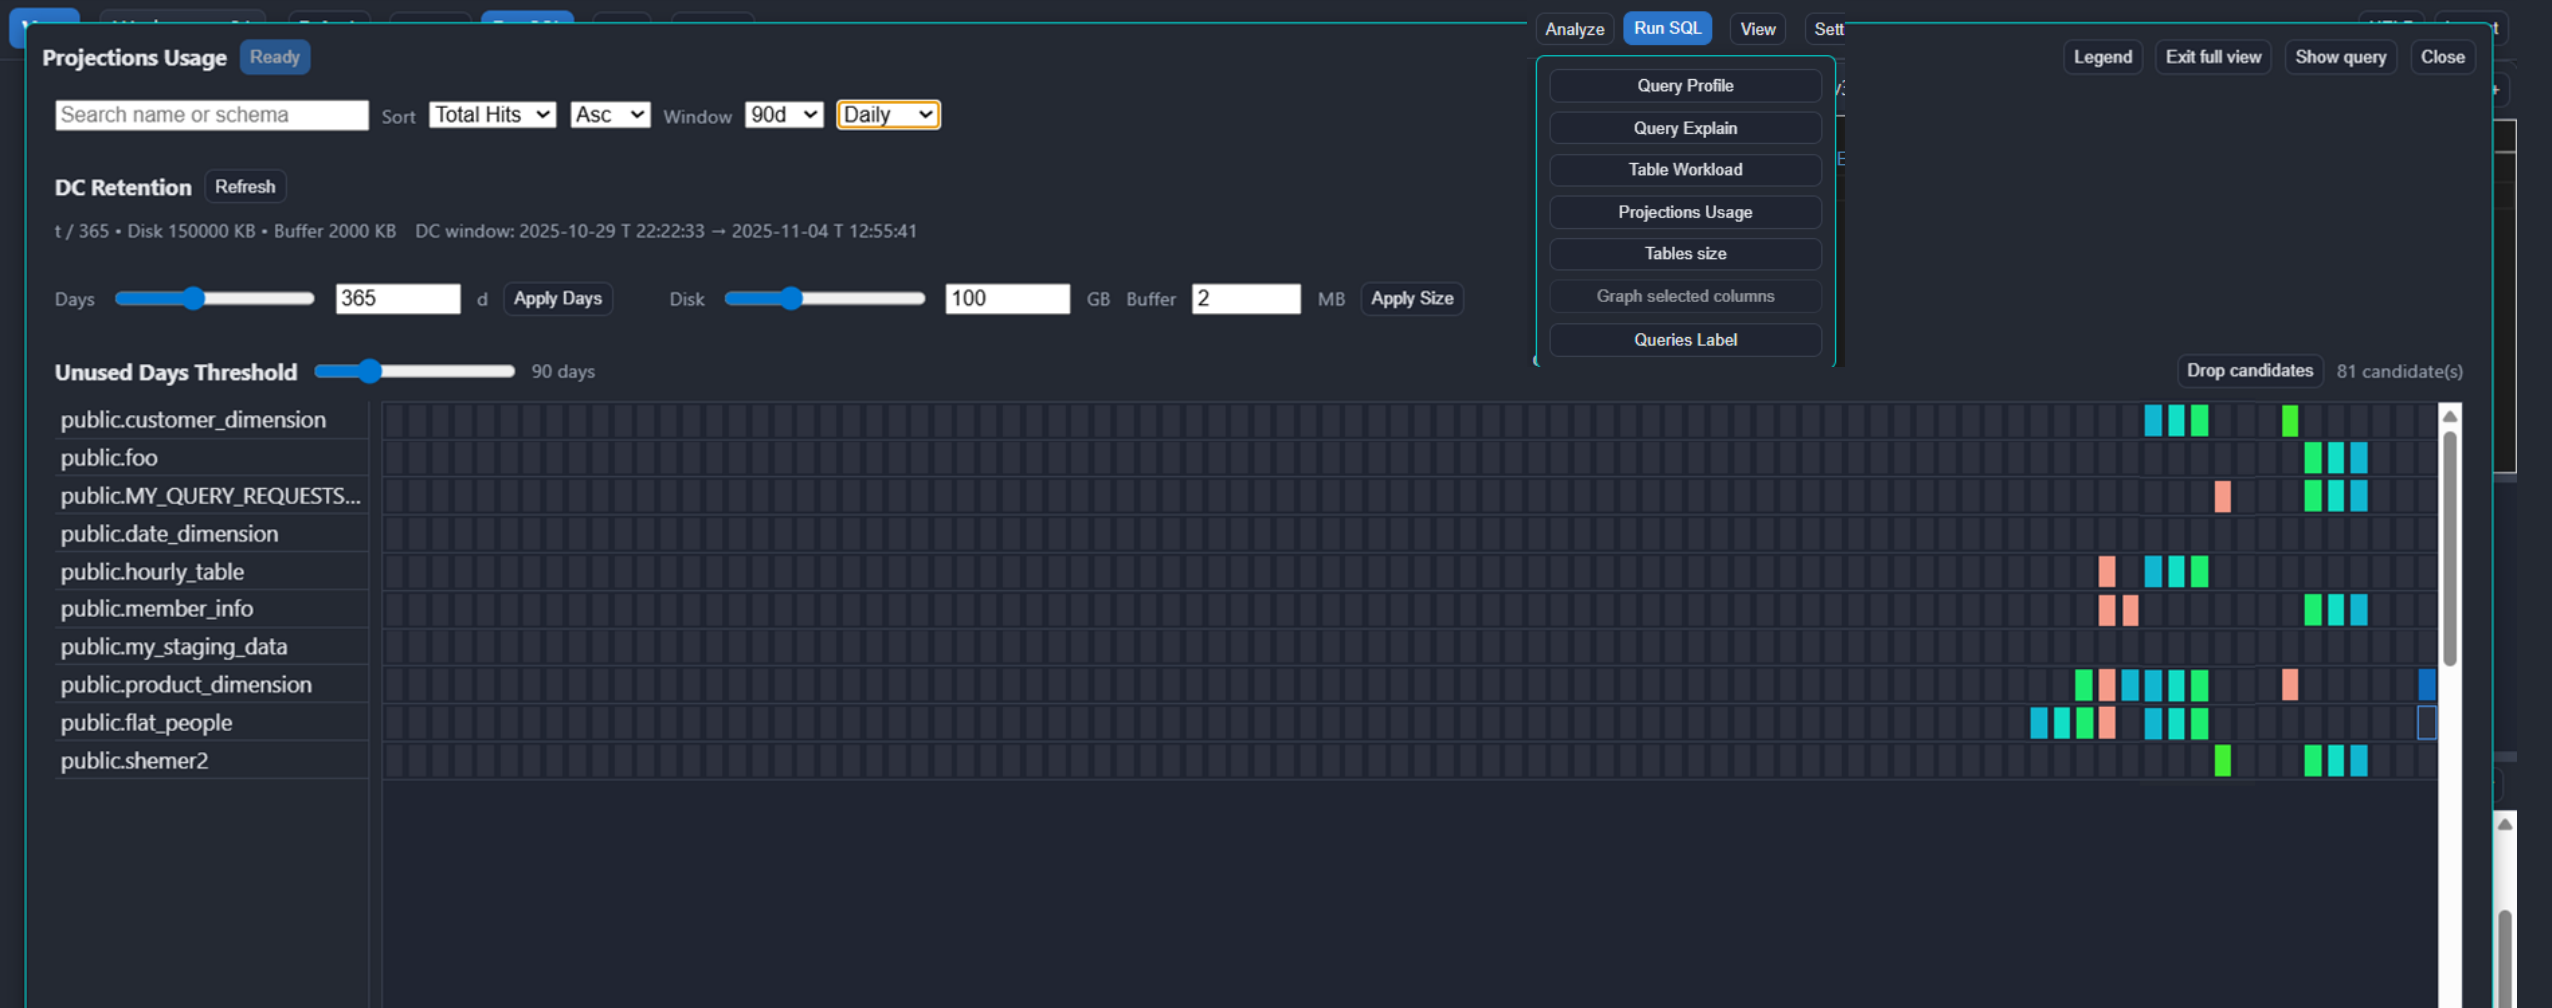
Analyze Run SQL View Sett

Projections Usage Ready

Legend Exit full view Show query Close

Search name or schema Sort Total Hits Asc Window 90d Daily

Query Profile
Query Explain
Table Workload
Projections Usage
Tables size
Graph selected columns
Queries Label

DC Retention Refresh

t / 365 • Disk 150000 KB • Buffer 2000 KB DC window: 2025-10-29 T 22:22:33 → 2025-11-04 T 12:55:41

Days 365 d Apply Days Disk 100 GB Buffer 2 MB Apply Size

Unused Days Threshold 90 days

Drop candidates 81 candidate(s)

public.customer_dimension
public.foo
public.MY_QUERY_REQUESTS...
public.date_dimension
public.hourly_table
public.member_info
public.my_staging_data
public.product_dimension
public.flat_people
public.shemer2